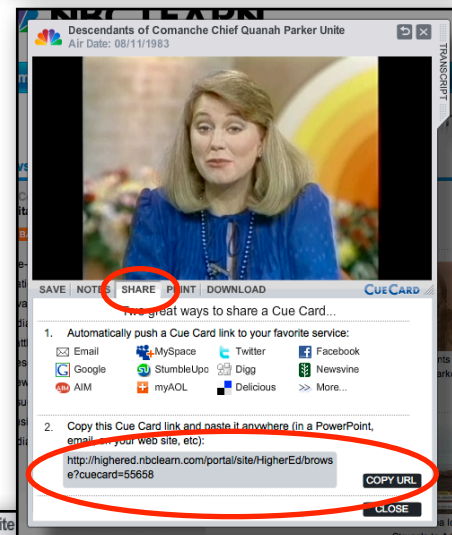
NBC LEARN

Descendants of Comanche Chief Quanah Parker Unite
Air Date: 08/11/1983

TRANSCRIPT

SAVE | NOTES | SHARE | PRINT | DOWNLOAD

CUECARD

Two great ways to share a Cue Card...

1. Automatically push a Cue Card link to your favorite service:

Email
MySpace
Twitter
Facebook
Google
StumbleUpo
Digg
Newsvine
AIM
myAOL
Delicious
More...

2. Copy this Cue Card link and paste it anywhere (in a PowerPoint, email, on your web site, etc):

http://highered.nbclearn.com/portal/site/HigherEd/browse?cuecard=55658

COPY URL

CLOSE